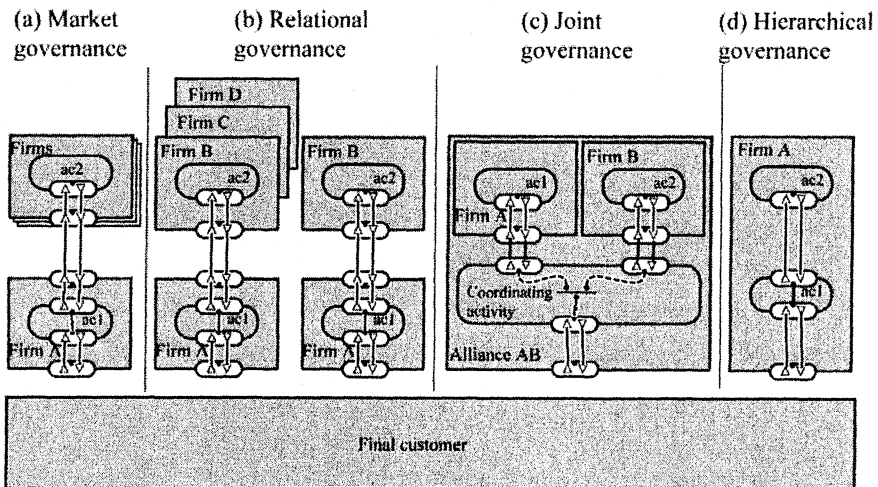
(a) Market governance

Firms
ac2
ac1
Firm A

(b) Relational governance

Firm D
Firm C
Firm B
ac2
ac1
Firm A

Firm B
ac2
ac1
Firm A

(c) Joint governance

ac1
Firm A
Firm B
ac2
Coordinating activity
Alliance AB

(d) Hierarchical governance

Firm A
ac2
ac1

Final customer